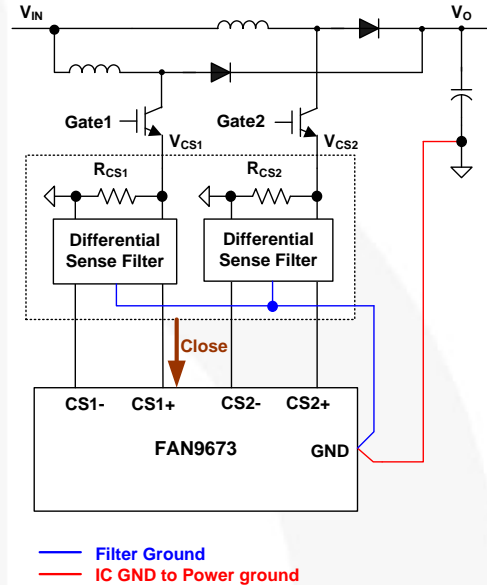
$V_{IN}$

$V_O$

Gate1

$V_{CS1}$

Gate2

$V_{CS2}$

$R_{CS1}$

$R_{CS2}$

Differential Sense Filter

Differential Sense Filter

Close

CS1-

CS1+

CS2-

CS2+

FAN9673

GND

Filter Ground

IC GND to Power ground